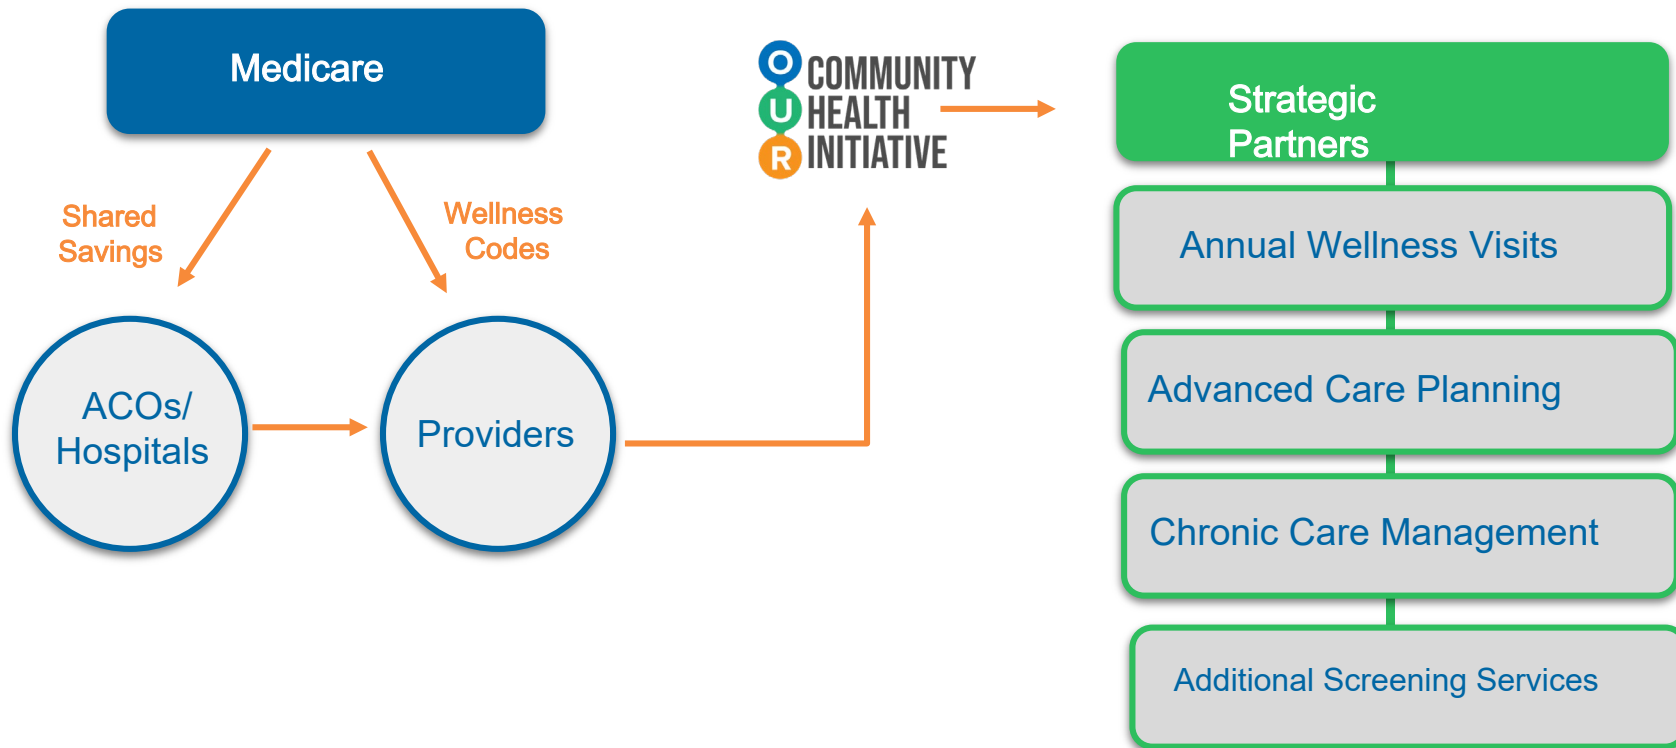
Medicare

Shared Savings

Wellness Codes

ACOs/ Hospitals

Providers

O COMMUNITY
U HEALTH
R INITIATIVE

Strategic Partners

Annual Wellness Visits

Advanced Care Planning

Chronic Care Management

Additional Screening Services